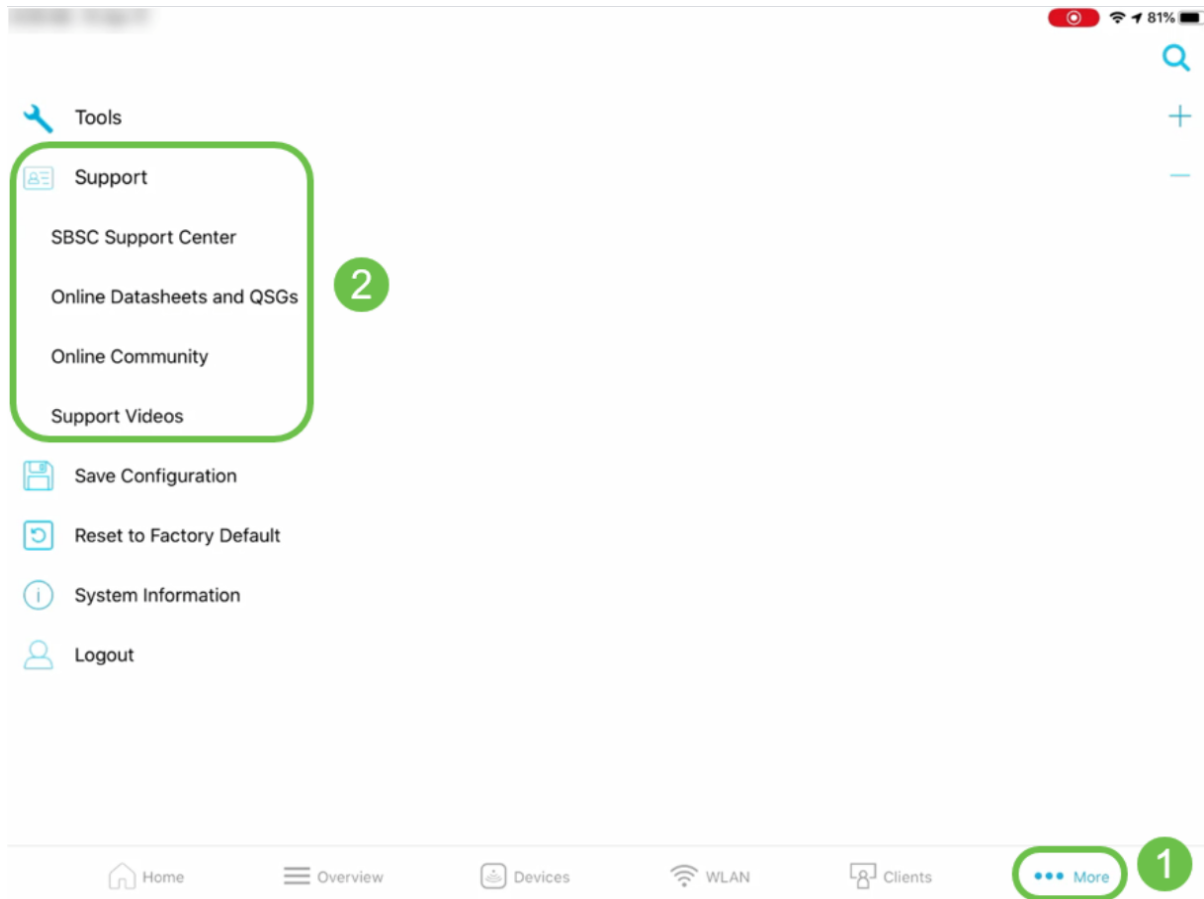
81%

Tools

Support

SBSC Support Center

Online Datasheets and QSGs

Online Community

Support Videos

2

Save Configuration

Reset to Factory Default

System Information

Logout

Home Overview Devices WLAN Clients More

1